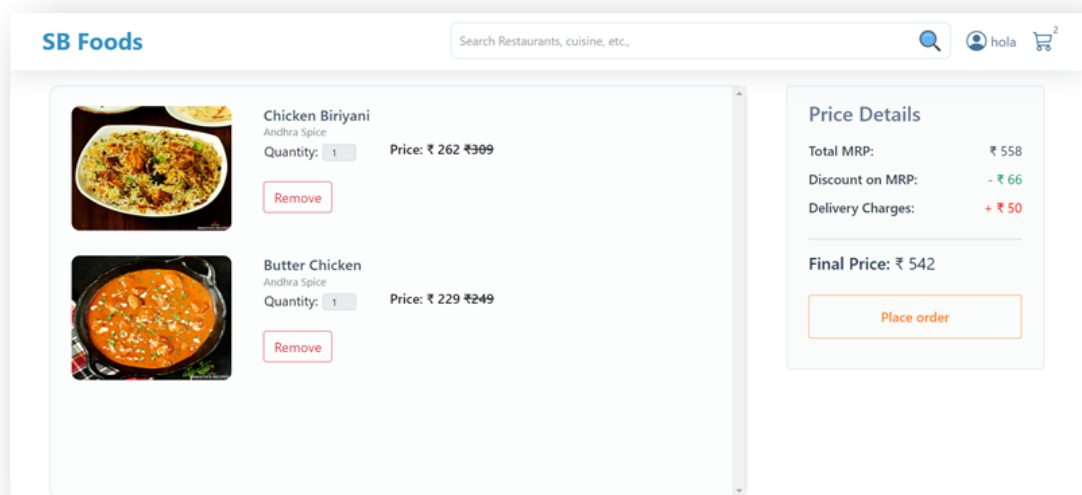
SB Foods

Search Restaurants, cuisine, etc.,

hola

2

Chicken Biriyani
Andhra Spice
Quantity: 1
Price: ₹ 262 ~~₹309~~
Remove

Butter Chicken
Andhra Spice
Quantity: 1
Price: ₹ 229 ~~₹249~~
Remove

Price Details
Total MRP: ₹ 558
Discount on MRP: - ₹ 66
Delivery Charges: + ₹ 50

Final Price: ₹ 542

Place order